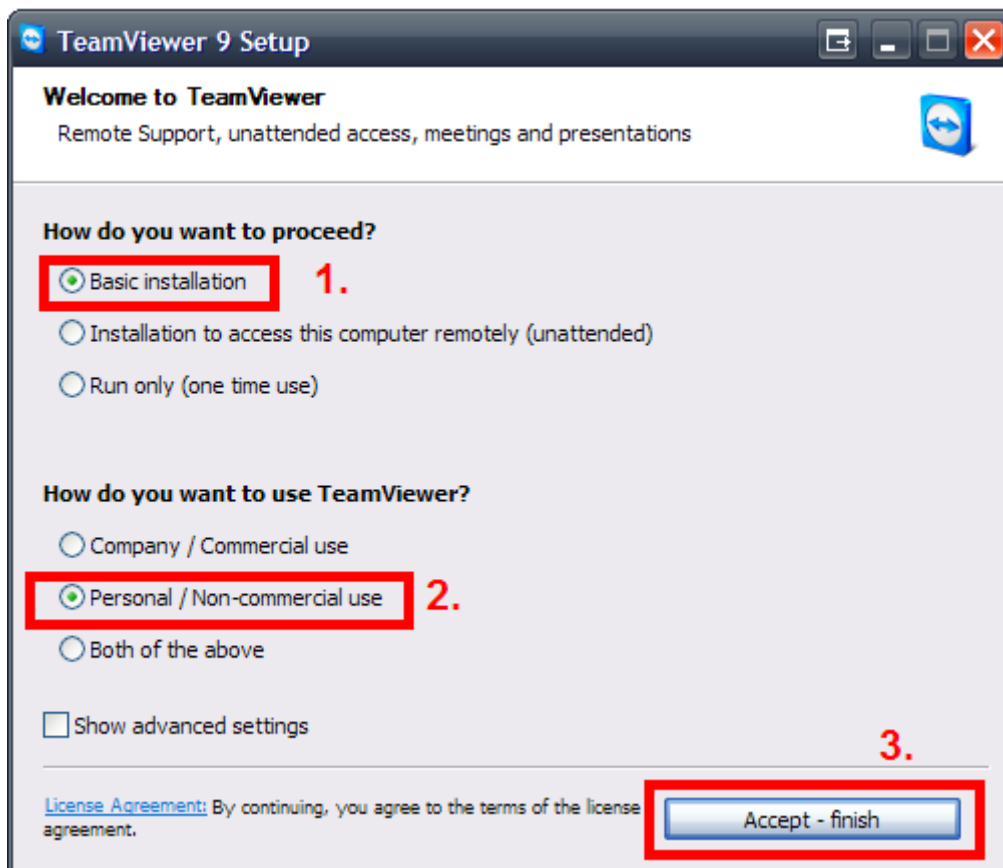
TeamViewer 9 Setup

Welcome to TeamViewer
Remote Support, unattended access, meetings and presentations

How do you want to proceed?

Basic installation 1.

Installation to access this computer remotely (unattended)

Run only (one time use)

How do you want to use TeamViewer?

Company / Commercial use

Personal / Non-commercial use 2.

Both of the above

Show advanced settings

3.

License Agreement: By continuing, you agree to the terms of the license agreement.

Accept - finish